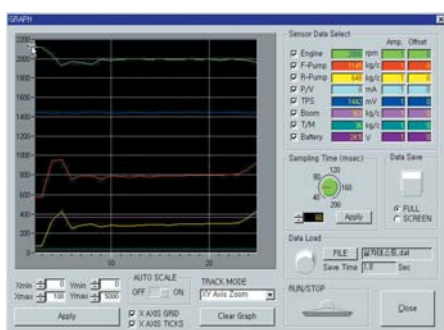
GRAPH

2200
2000
1800
1600
1400
1200
1000
800
600
400
200

10
20

Sensor Data Select
Amp. Offset
Engine 2000 rpm
F-Pump 1145 kg/c
R-Pump 640 kg/c
P/V 0 mA
TPS 1442 mV
Boom 0 kg/c
T/M 0 kg/c
Battery 24.5 V

Sampling Time (msec)
80 120
40 160
0 200
60
Apply

Data Save
FULL
SCREEN

Data Load
FILE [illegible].dat
Save Time 1.0 Sec

RUN/STOP

Close

Xmin 0 Ymin 0
Xmax 100 Ymax 5000

AUTO SCALE
OFF ON

TRACK MODE
XY Axis Zoom

Apply
X AXIS GRID
X AXIS TICKS
Clear Graph